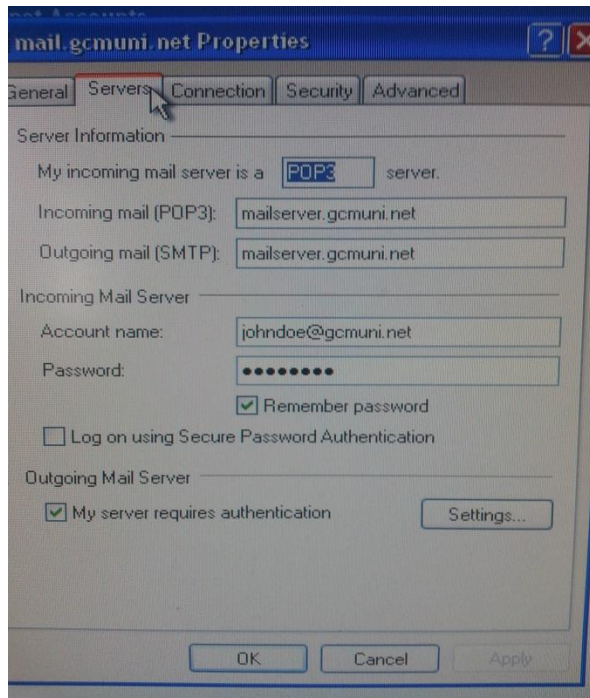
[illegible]

mail.gcmuni.net Properties

?

eneral | Servers | Connection | Security | Advanced

Server Information

My incoming mail server is a POP3 server.

Incoming mail (POP3): mailserver.gcmuni.net

Outgoing mail (SMTP): mailserver.gcmuni.net

Incoming Mail Server

Account name: johndoe@gcmuni.net

Password: ●●●●●●●●●

Remember password

Log on using Secure Password Authentication

Outgoing Mail Server

My server requires authentication

Settings...

OK Cancel Apply